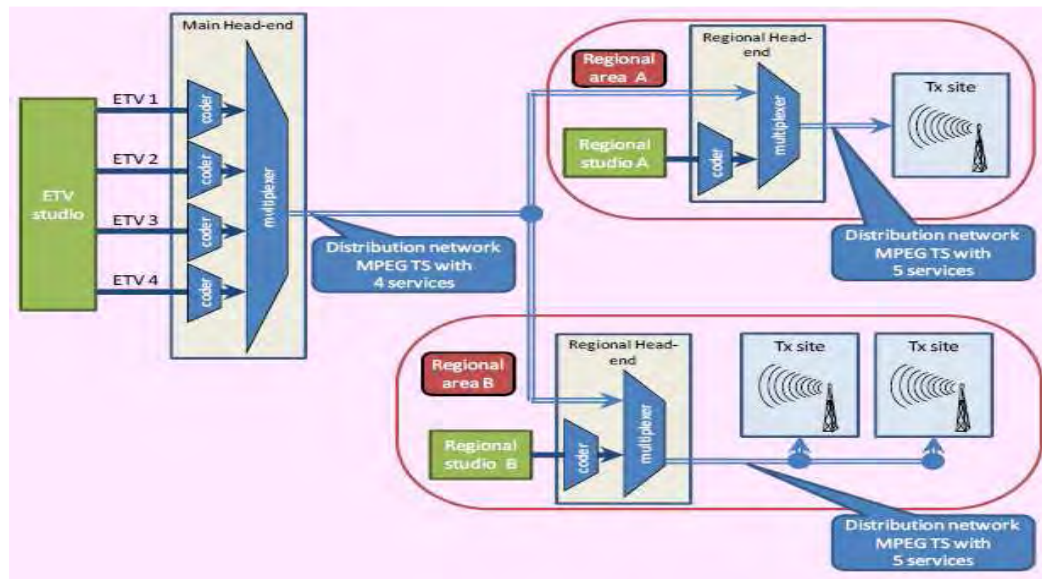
Main Head-end

ETV studio

ETV 1

ETV 2

ETV 3

ETV 4

coder

coder

coder

coder

multiplexer

Distribution network MPEG TS with 4 services

Regional area A

Regional Head-end

Regional studio A

coder

multiplexer

Tx site

Distribution network MPEG TS with 5 services

Regional area B

Regional Head-end

Regional studio B

coder

multiplexer

Tx site

Tx site

Distribution network MPEG TS with 5 services